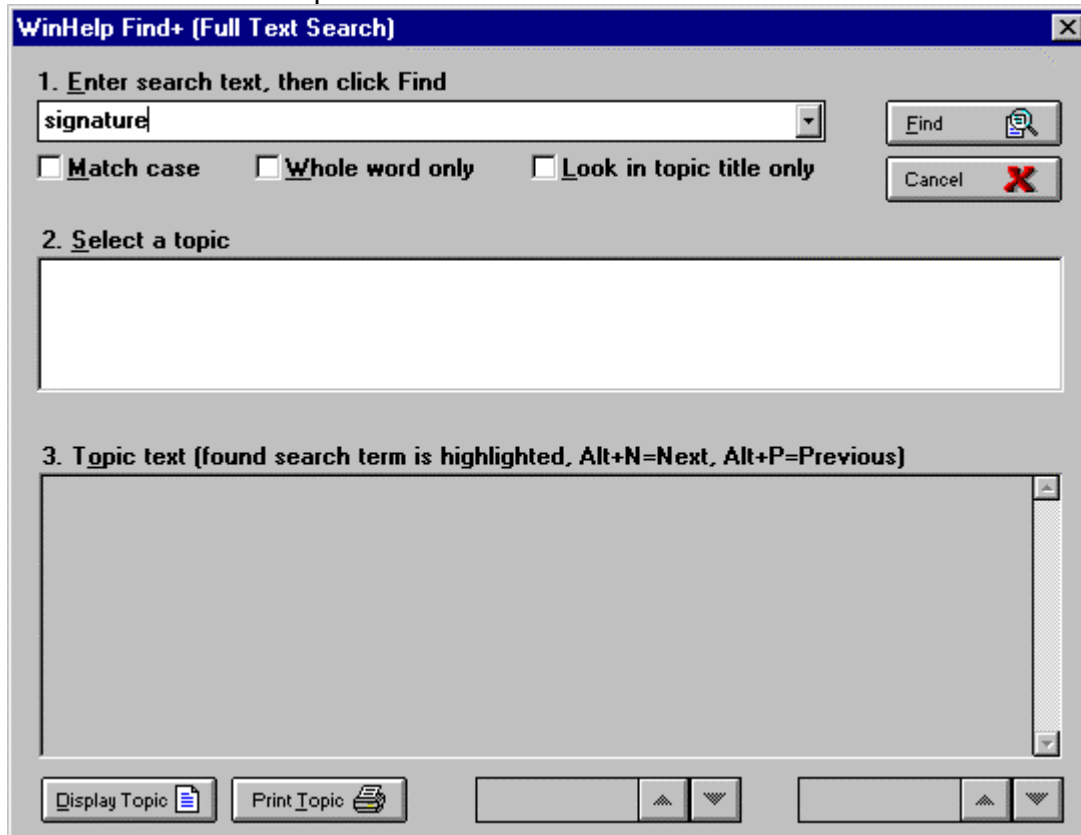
WinHelp Find+ (Full Text Search)

1. Enter search text, then click Find

signature

Match case

Whole word only

Look in topic title only

Find

Cancel

2. Select a topic

3. Topic text (found search term is highlighted, Alt+N=Next, Alt+P=Previous)

Display Topic

Print Topic